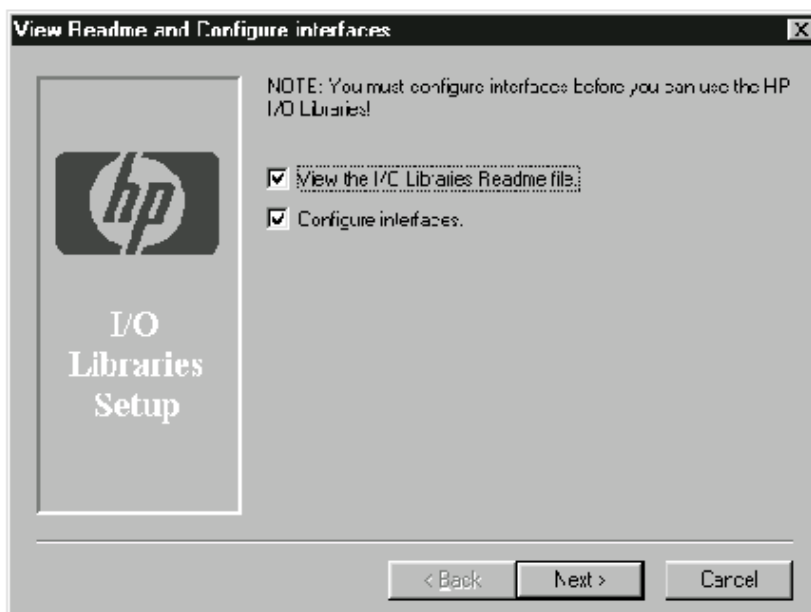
View Readme and Configure interfaces

hp

I/O Libraries Setup

NOTE: You must configure interfaces before you can use the HP I/O Libraries!

View the I/O Libraries Readme file.

Configure interfaces.

< Back

Next >

Cancel